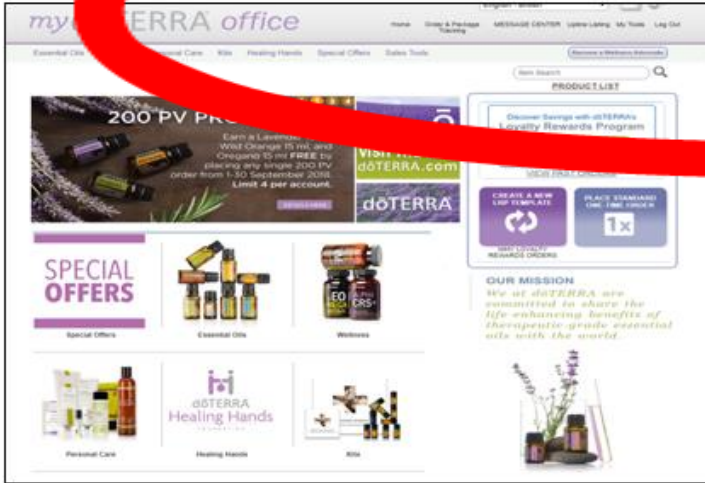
my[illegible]TERRA office

English - British

Home Order & Package Tracking MESSAGE CENTER Update Listing My Tools Log Out

Essential Oils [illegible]sonal Care Kits Healing Hands Special Offers Sales Tools

Become a Wellness Advocate

Item Search

PRODUCT LIST

200 PV PR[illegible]

Earn a Lavender, Wild Orange 15 mL and Oregano 15 mL FREE by placing any single 200 PV order from 1-30 September 2018. Limit 4 per account.

DETAILS HERE

Visit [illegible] dōTERRA.com

dōTERRA

Discover Savings with dōTERRA's Loyalty Rewards Program

VIEW PAST ORDERS

CREATE A NEW LRP TEMPLATE

PLACE STANDARD ONE-TIME ORDER

1x

MAY LOYALTY REWARDS ORDERS

SPECIAL OFFERS

Special Offers

Essential Oils

Wellness

OUR MISSION

We at dōTERRA are committed to share the life-enhancing benefits of therapeutic-grade essential oils with the world.

dōTERRA Healing Hands FOUNDATION

Personal Care

Healing Hands

Kits